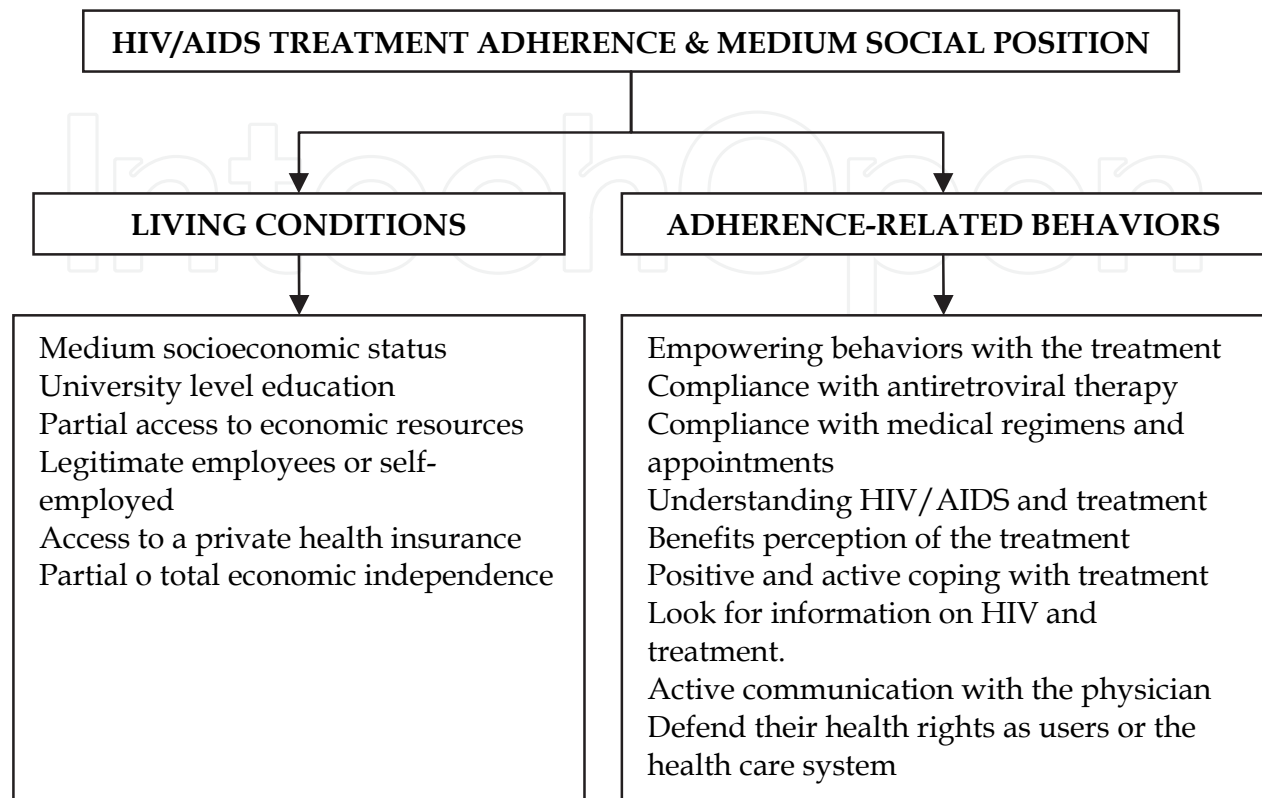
HIV/AIDS TREATMENT ADHERENCE & MEDIUM SOCIAL POSITION

IntechOpen

LIVING CONDITIONS

ADHERENCE-RELATED BEHAVIORS

Medium socioeconomic status
University level education
Partial access to economic resources
Legitimate employees or self-employed
Access to a private health insurance
Partial o total economic independence

Empowering behaviors with the treatment
Compliance with antiretroviral therapy
Compliance with medical regimens and appointments
Understanding HIV/AIDS and treatment
Benefits perception of the treatment
Positive and active coping with treatment
Look for information on HIV and treatment.
Active communication with the physician
Defend their health rights as users or the health care system